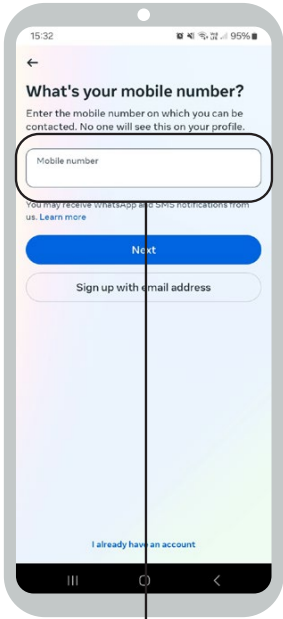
15:32 95%

←

What's your mobile number?

Enter the mobile number on which you can be contacted. No one will see this on your profile.

Mobile number

You may receive WhatsApp and SMS notifications from us. Learn more

Next

Sign up with email address

I already have an account